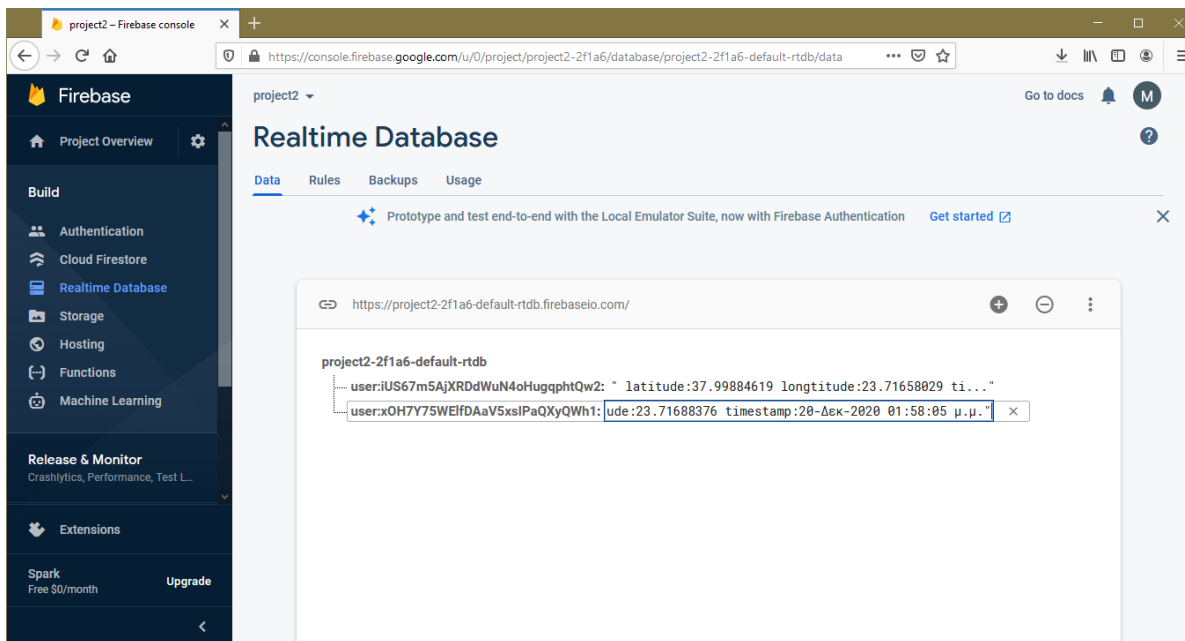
project2 – Firebase console

https://console.firebase.google.com/u/0/project/project2-2f1a6/database/project2-2f1a6-default-rtdb/data

Firebase

Project Overview

Build

Authentication

Cloud Firestore

Realtime Database

Storage

Hosting

Functions

Machine Learning

Release & Monitor
Crashlytics, Performance, Test L...

Extensions

Spark
Free $0/month

Upgrade

project2

Go to docs

M

Realtime Database

Data Rules Backups Usage

Prototype and test end-to-end with the Local Emulator Suite, now with Firebase Authentication Get started

https://project2-2f1a6-default-rtdb.firebaseio.com/

project2-2f1a6-default-rtdb

user:iUS67m5AjXRDdWuN4oHugqphtQw2: " latitude:37.99884619 longtitude:23.71658029 ti..."

user:xOH7Y75WElfDAaV5xsIPaQXyQWh1: ude:23.71688376 timestamp:20-Δεκ-2020 01:58:05 μ.μ."